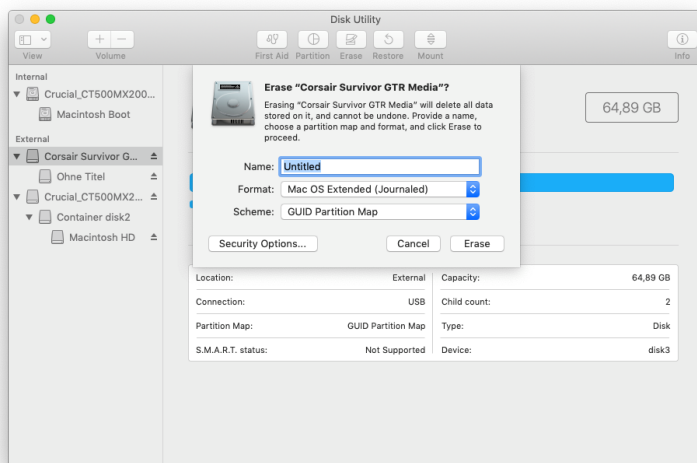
Disk Utility

View
Volume
First Aid
Partition
Erase
Restore
Mount
Info

Internal
Crucial_CT500MX200...
Macintosh Boot
External
Corsair Survivor G...
Ohne Titel
Crucial_CT500MX2...
Container disk2
Macintosh HD

Erase “Corsair Survivor GTR Media”?

Erasing “Corsair Survivor GTR Media” will delete all data stored on it, and cannot be undone. Provide a name, choose a partition map and format, and click Erase to proceed.

Name: Untitled
Format: Mac OS Extended (Journaled)
Scheme: GUID Partition Map

Security Options...
Cancel
Erase

64,89 GB

| Location: | External | Capacity: | 64,89 GB |
|---|---|---|---|
| Connection: | USB | Child count: | 2 |
| Partition Map: | GUID Partition Map | Type: | Disk |
| S.M.A.R.T. status: | Not Supported | Device: | disk3 |